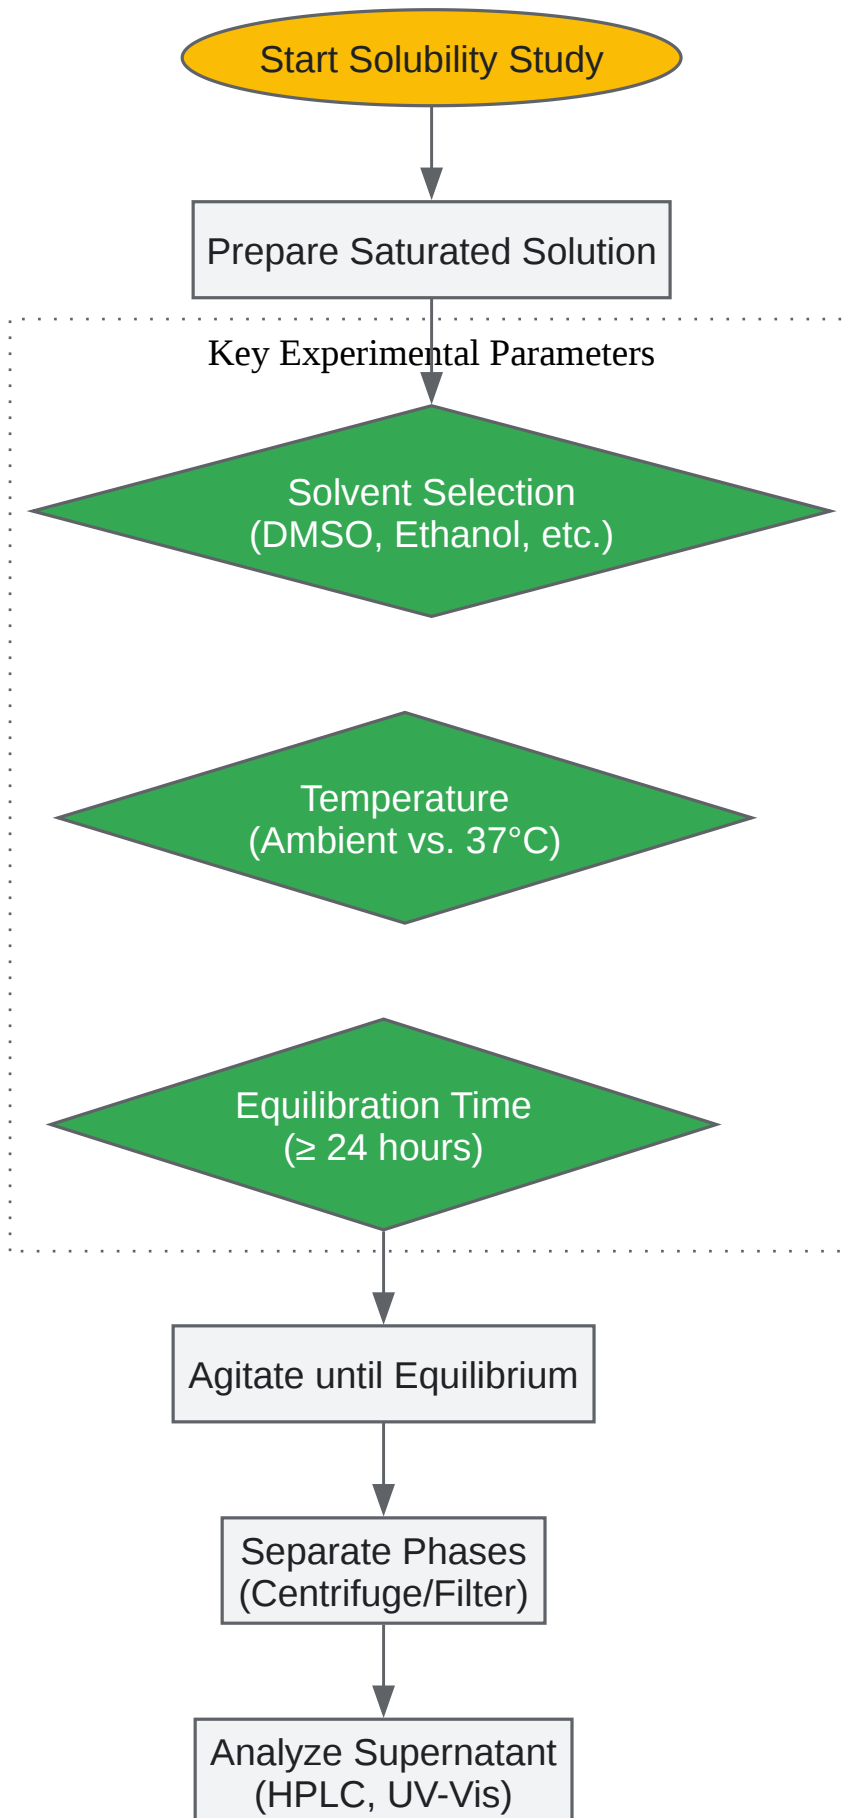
Start Solubility Study

Prepare Saturated Solution

Key Experimental Parameters

Solvent Selection
(DMSO, Ethanol, etc.)

Temperature
(Ambient vs. 37°C)

Equilibration Time
(≥ 24 hours)

Agitate until Equilibrium

Separate Phases
(Centrifuge/Filter)

Analyze Supernatant
(HPLC, UV-Vis)